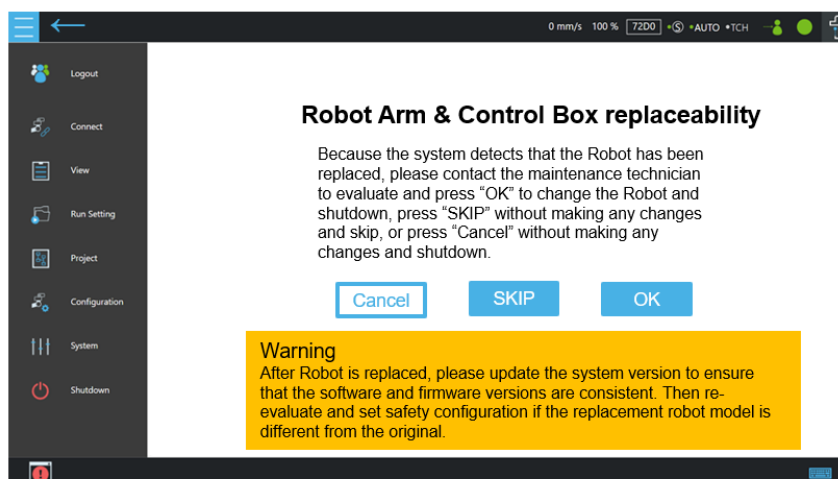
0 mm/s 100 % 72D0 •Ⓢ •AUTO •TCH

Logout

Connect

View

Run Setting

Project

Configuration

System

Shutdown

Robot Arm & Control Box replaceability

Because the system detects that the Robot has been replaced, please contact the maintenance technician to evaluate and press “OK” to change the Robot and shutdown, press “SKIP” without making any changes and skip, or press “Cancel” without making any changes and shutdown.

Cancel SKIP OK

Warning
After Robot is replaced, please update the system version to ensure that the software and firmware versions are consistent. Then re-evaluate and set safety configuration if the replacement robot model is different from the original.